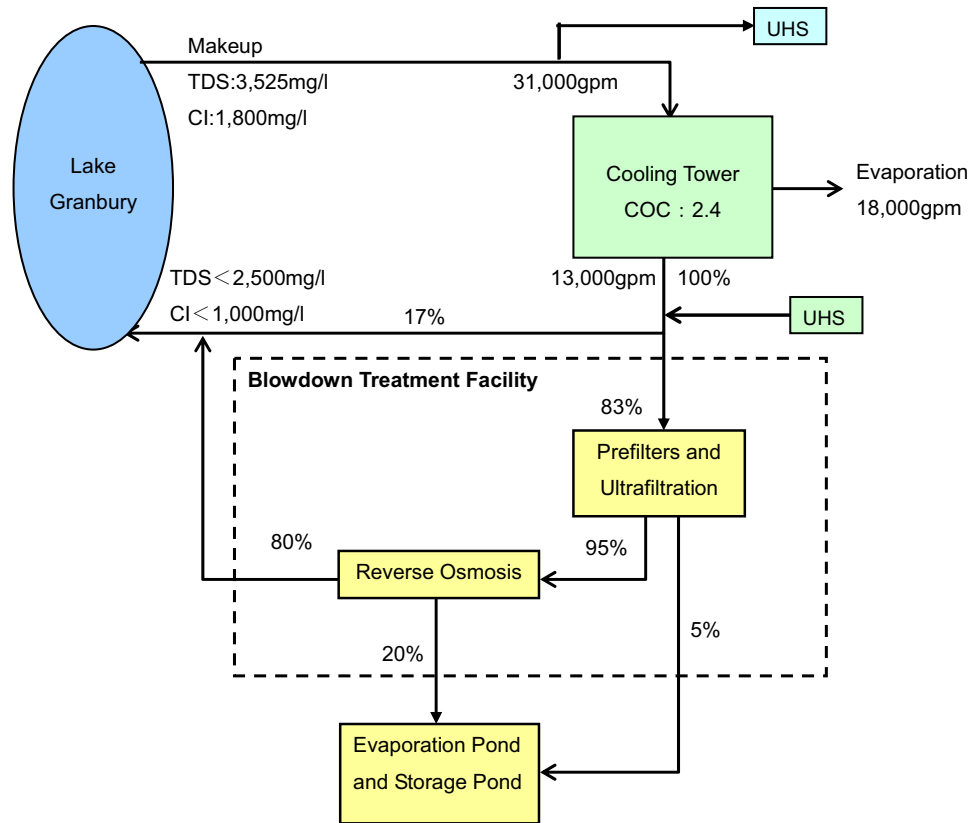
Lake Granbury

Makeup
TDS:3,525mg/l
Cl:1,800mg/l

31,000gpm

UHS

Cooling Tower
COC：2.4

Evaporation
18,000gpm

TDS＜2,500mg/l
Cl＜1,000mg/l

13,000gpm 100%

17%

UHS

Blowdown Treatment Facility

83%

Prefilters and Ultrafiltration

80%

95%

Reverse Osmosis

5%

20%

Evaporation Pond and Storage Pond